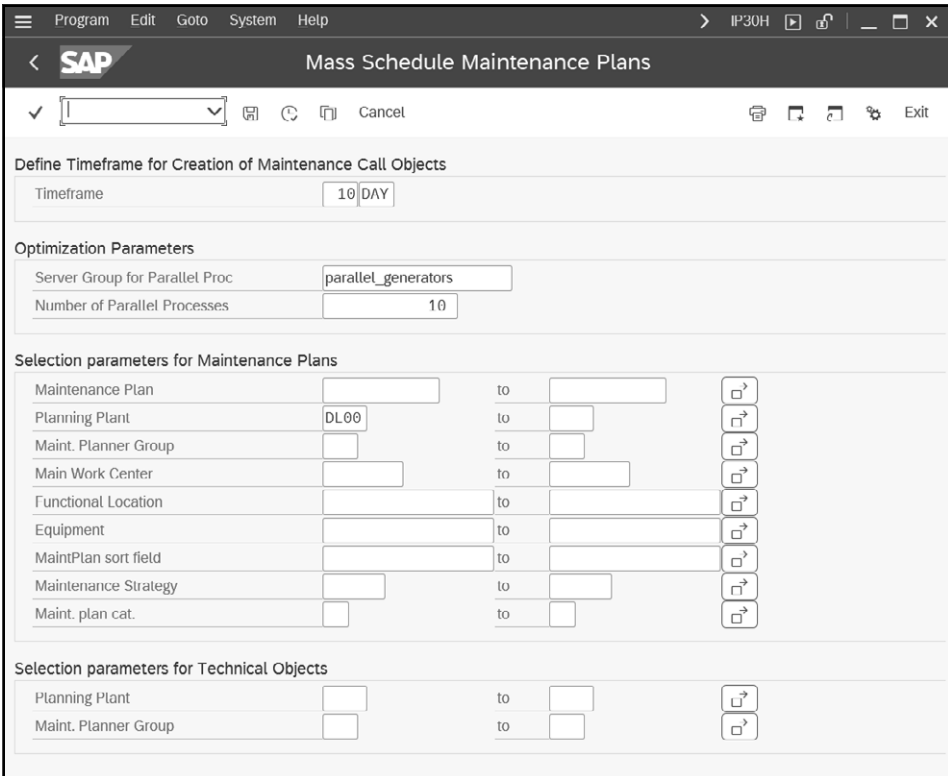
Program Edit Goto System Help

IP30H

SAP

Mass Schedule Maintenance Plans

Cancel

Exit

Define Timeframe for Creation of Maintenance Call Objects

Timeframe 10 DAY

Optimization Parameters

Server Group for Parallel Proc parallel_generators

Number of Parallel Processes 10

Selection parameters for Maintenance Plans

| | | | |
|---|---|---|---|
| Maintenance Plan | | to | |
| Planning Plant | DL00 | to | |
| Maint. Planner Group | | to | |
| Main Work Center | | to | |
| Functional Location | | to | |
| Equipment | | to | |
| MaintPlan sort field | | to | |
| Maintenance Strategy | | to | |
| Maint. plan cat. | | to | |

Selection parameters for Technical Objects

| | | | |
|---|---|---|---|
| Planning Plant | | to | |
| Maint. Planner Group | | to | |